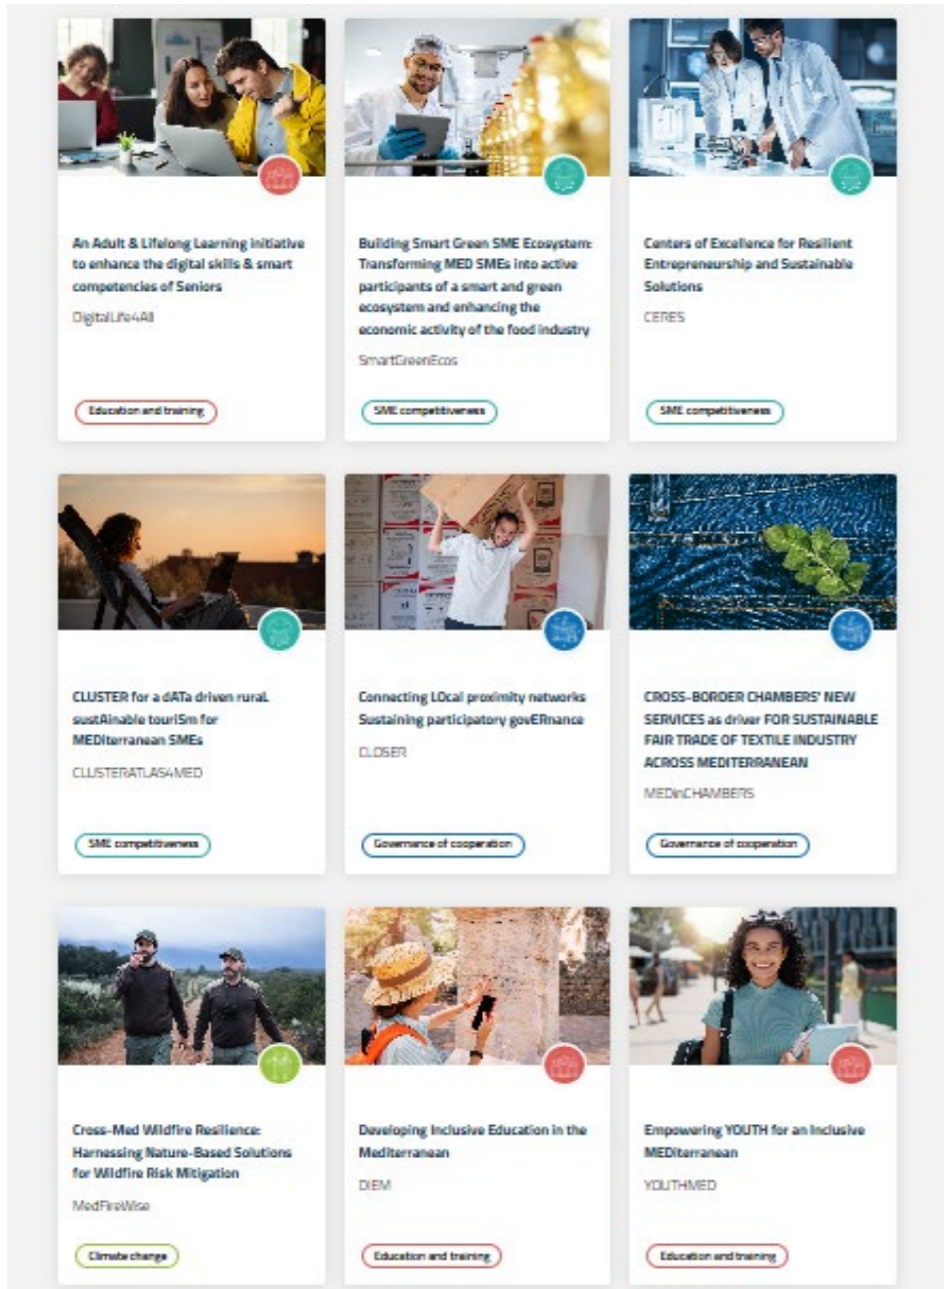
An Adult & Lifelong Learning initiative to enhance the digital skills & smart competencies of Seniors

DigitalLife4All

Education and training

Building Smart Green SME Ecosystem: Transforming MED SMEs into active participants of a smart and green ecosystem and enhancing the economic activity of the food industry

SmartGreenEcos

SME competitiveness

Centers of Excellence for Resilient Entrepreneurship and Sustainable Solutions

CERES

SME competitiveness

CLUSTER for a dATa driven ruraL sustAinable touriSm for MEDiterranean SMEs

CLUSTERATLAS4MED

SME competitiveness

Connecting LOcal proximity networks Sustaining participatory govERnance

CLOSER

Governance of cooperation

CROSS-BORDER CHAMBERS' NEW SERVICES as driver FOR SUSTAINABLE FAIR TRADE OF TEXTILE INDUSTRY ACROSS MEDITERRANEAN

MEDinCHAMBERS

Governance of cooperation

Cross-Med Wildfire Resilience: Harnessing Nature-Based Solutions for Wildfire Risk Mitigation

MedFireWise

Climate change

Developing Inclusive Education in the Mediterranean

DIEM

Education and training

Empowering YOUTH for an Inclusive MEDiterranean

YOUTHMED

Education and training